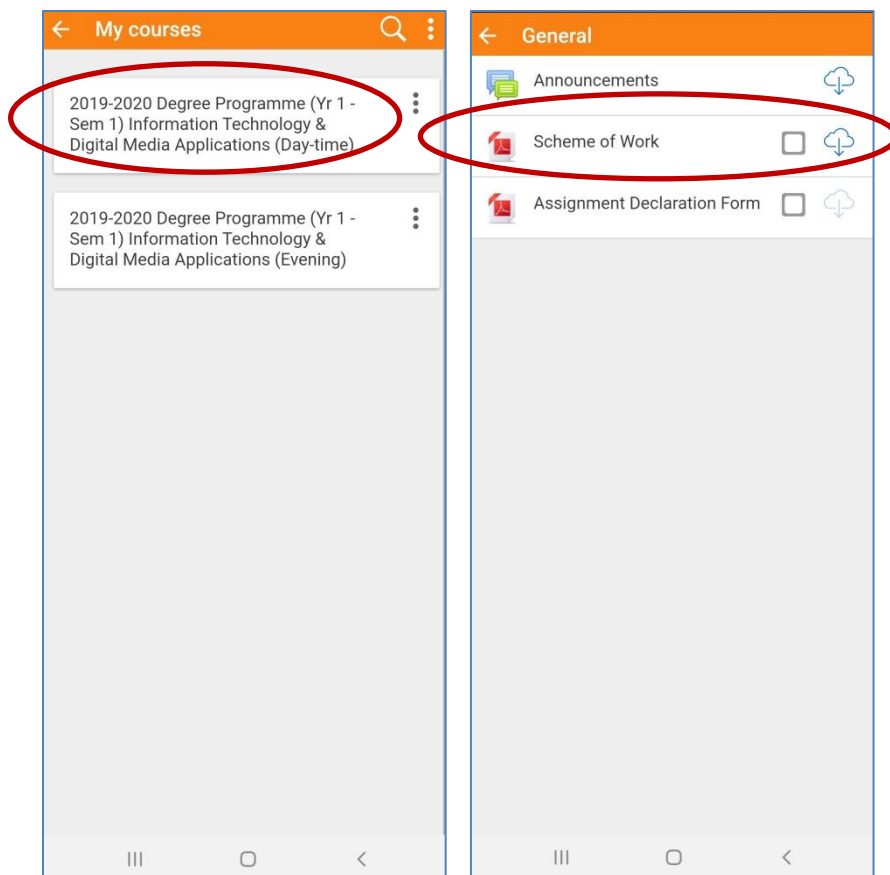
My courses

2019-2020 Degree Programme (Yr 1 - Sem 1) Information Technology & Digital Media Applications (Day-time)

2019-2020 Degree Programme (Yr 1 - Sem 1) Information Technology & Digital Media Applications (Evening)

General

Announcements

Scheme of Work

Assignment Declaration Form